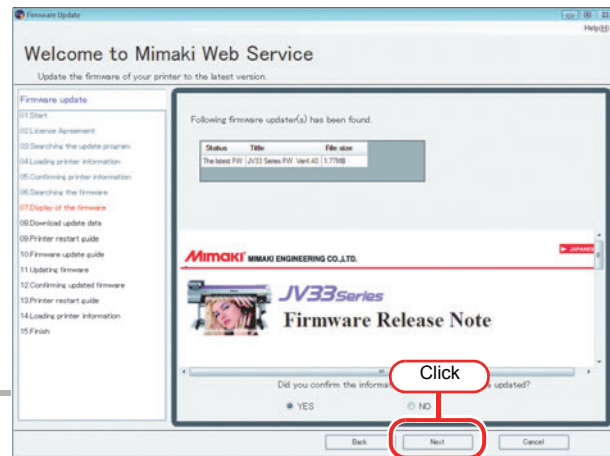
Firmware Update

Help(H)

Welcome to Mimaki Web Service

Update the firmware of your printer to the latest version.

Firmware update
01.Start
02.License Agreement
03.Searching the update program
04.Loading printer information
05.Confirming printer information
06.Searching the firmware
07.Display of the firmware
08.Download update data
09.Printer restart guide
10.Firmware update guide
11.Updating firmware
12.Confirming updated firmware
13.Printer restart guide
14.Loading printer information
15.Finish

Following firmware updater(s) has been found.

| Status | Title | File size |
|---|---|---|
| The latest FW | JV33 Series FW Ver4.40 | 1.77MB |

JAPANESE

Mimaki MIMAKI ENGINEERING CO.,LTD.

JV33Series

Firmware Release Note

Did you confirm the informa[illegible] Click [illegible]s updated?

YES

NO

Back

Next

Cancel